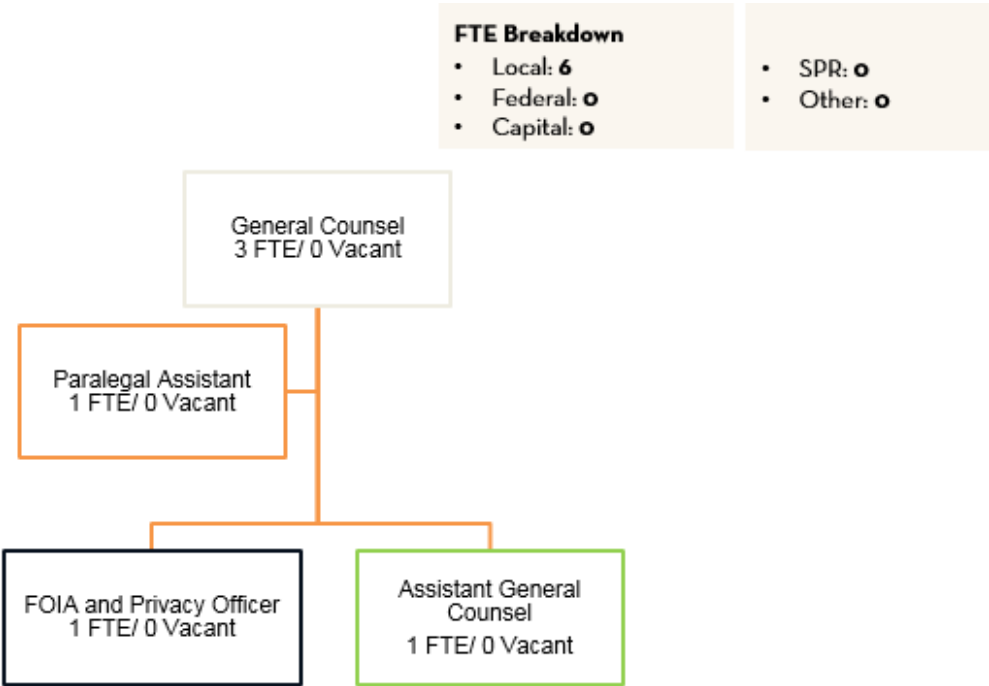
**FTE Breakdown**
- Local: **6**
- Federal: **0**
- Capital: **0**

- SPR: **0**
- Other: **0**

General Counsel
3 FTE/ 0 Vacant

Paralegal Assistant
1 FTE/ 0 Vacant

FOIA and Privacy Officer
1 FTE/ 0 Vacant

Assistant General Counsel
1 FTE/ 0 Vacant